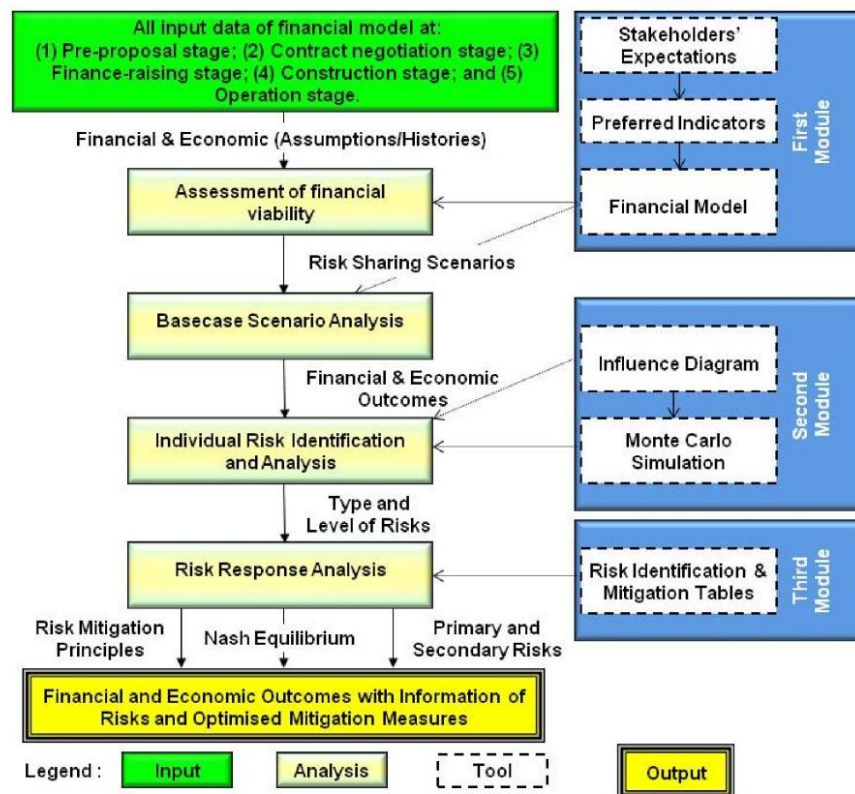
All input data of financial model at: (1) Pre-proposal stage; (2) Contract negotiation stage; (3) Finance-raising stage; (4) Construction stage; and (5) Operation stage.

Stakeholders' Expectations

Preferred Indicators

Financial Model

First Module

Financial & Economic (Assumptions/Histories)

Assessment of financial viability

Risk Sharing Scenarios

Basecase Scenario Analysis

Influence Diagram

Monte Carlo Simulation

Second Module

Financial & Economic Outcomes

Individual Risk Identification and Analysis

Type and Level of Risks

Risk Response Analysis

Risk Identification & Mitigation Tables

Third Module

Risk Mitigation Principles

Nash Equilibrium

Primary and Secondary Risks

Financial and Economic Outcomes with Information of Risks and Optimised Mitigation Measures

Legend : Input Analysis Tool Output